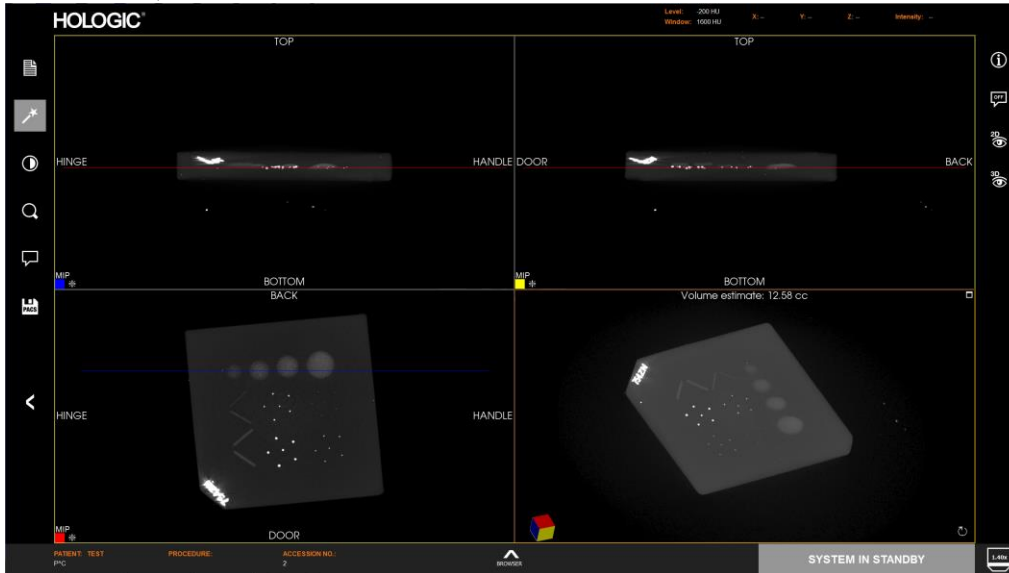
HOLOGIC®

Level: 200 HU
Window: 1600 HU
X: --
Y: --
Z: --
Intensity: --

TOP
HINGE
HANDLE
MIP
BOTTOM

TOP
DOOR
BACK
MIP
BOTTOM

BACK
HINGE
HANDLE
MIP
DOOR

Volume estimate: 12.58 cc

PACS

OFF
2D
3D

PATIENT: TEST
PROCEDURE:
ACCESSION NO.:
2
BROWSER
SYSTEM IN STANDBY
1.40x